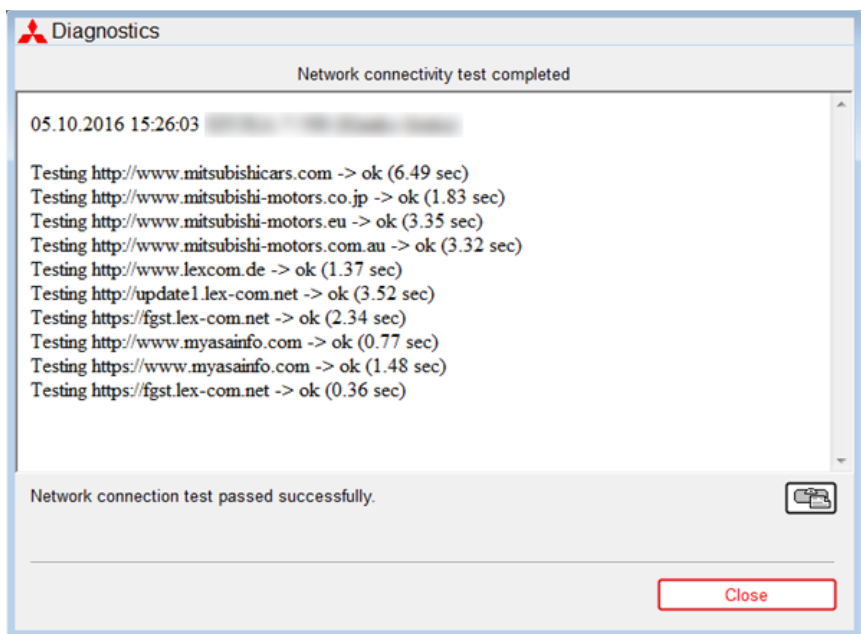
Diagnostics

Network connectivity test completed

05.10.2016 15:26:03 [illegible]

Testing http://www.mitsubishicars.com -> ok (6.49 sec)
Testing http://www.mitsubishi-motors.co.jp -> ok (1.83 sec)
Testing http://www.mitsubishi-motors.eu -> ok (3.35 sec)
Testing http://www.mitsubishi-motors.com.au -> ok (3.32 sec)
Testing http://www.lexcom.de -> ok (1.37 sec)
Testing http://update1.lex-com.net -> ok (3.52 sec)
Testing https://fgst.lex-com.net -> ok (2.34 sec)
Testing http://www.myasainfo.com -> ok (0.77 sec)
Testing https://www.myasainfo.com -> ok (1.48 sec)
Testing https://fgst.lex-com.net -> ok (0.36 sec)

Network connection test passed successfully.

Close